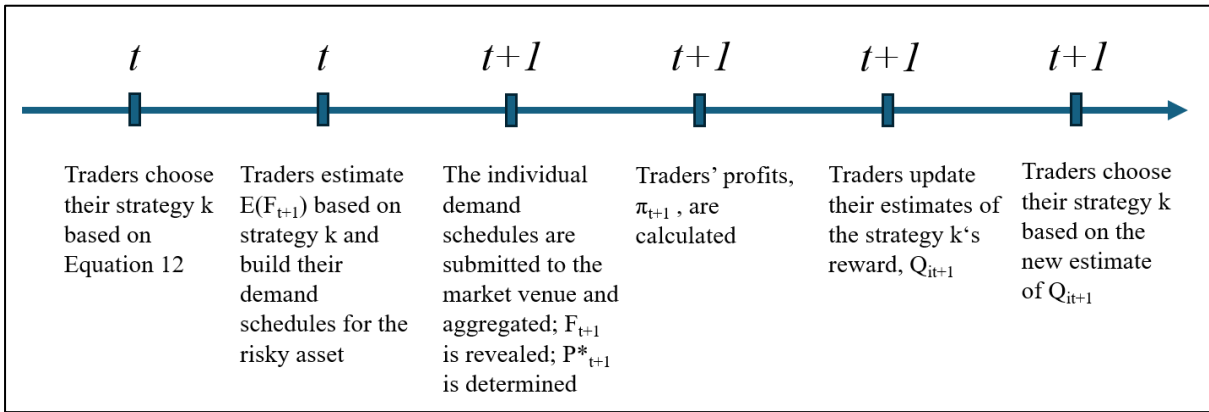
$t$

$t$

$t+1$

$t+1$

$t+1$

$t+1$

Traders choose their strategy k based on Equation 12

Traders estimate $E(F_{t+1})$ based on strategy k and build their demand schedules for the risky asset

The individual demand schedules are submitted to the market venue and aggregated; $F_{t+1}$ is revealed; $P^*_{t+1}$ is determined

Traders' profits, $\pi_{t+1}$ , are calculated

Traders update their estimates of the strategy k's reward, $Q_{it+1}$

Traders choose their strategy k based on the new estimate of $Q_{it+1}$